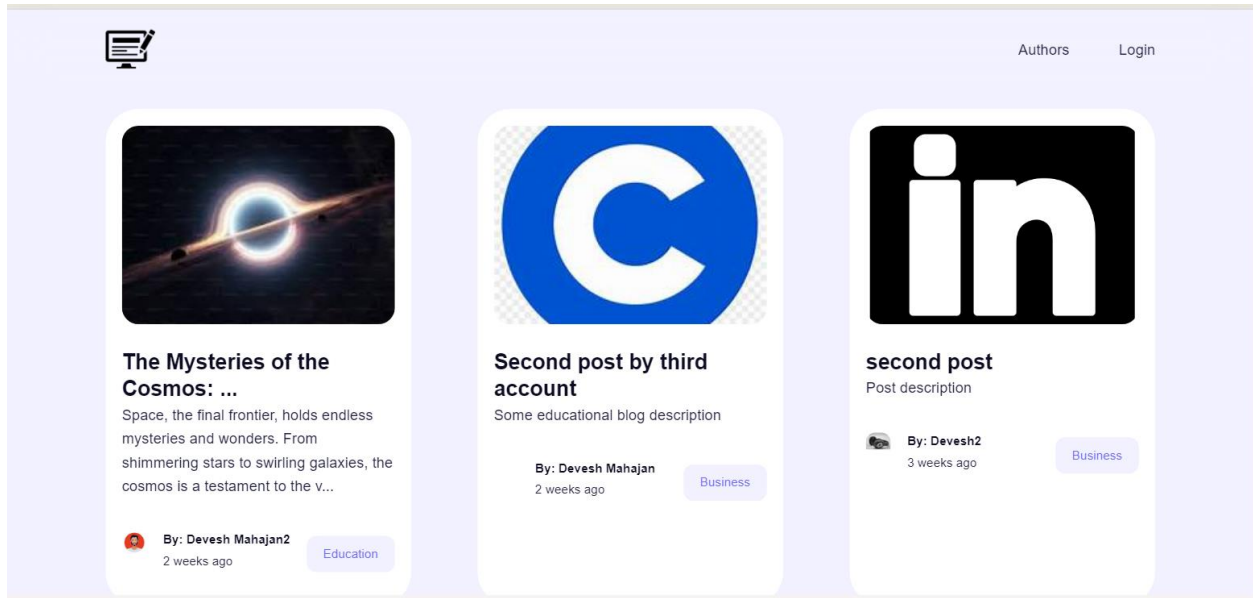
Authors Login

The Mysteries of the Cosmos: ...

Space, the final frontier, holds endless mysteries and wonders. From shimmering stars to swirling galaxies, the cosmos is a testament to the v...

By: Devesh Mahajan2
2 weeks ago

Education

Second post by third account

Some educational blog description

By: Devesh Mahajan
2 weeks ago

Business

second post

Post description

By: Devesh2
3 weeks ago

Business